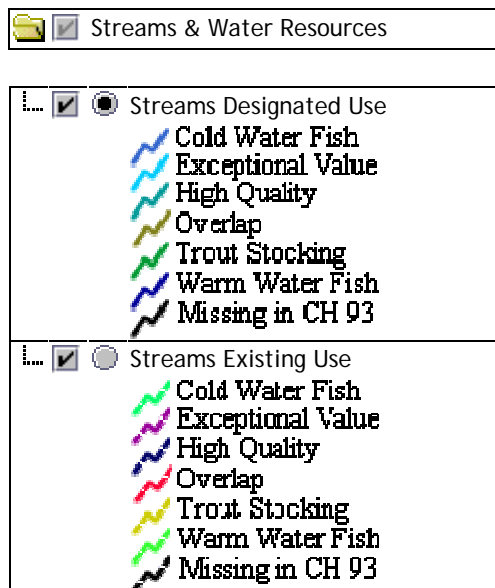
Streams & Water Resources

Streams Designated Use
Cold Water Fish
Exceptional Value
High Quality
Overlap
Trout Stocking
Warm Water Fish
Missing in CH 93

Streams Existing Use
Cold Water Fish
Exceptional Value
High Quality
Overlap
Trout Stocking
Warm Water Fish
Missing in CH 93